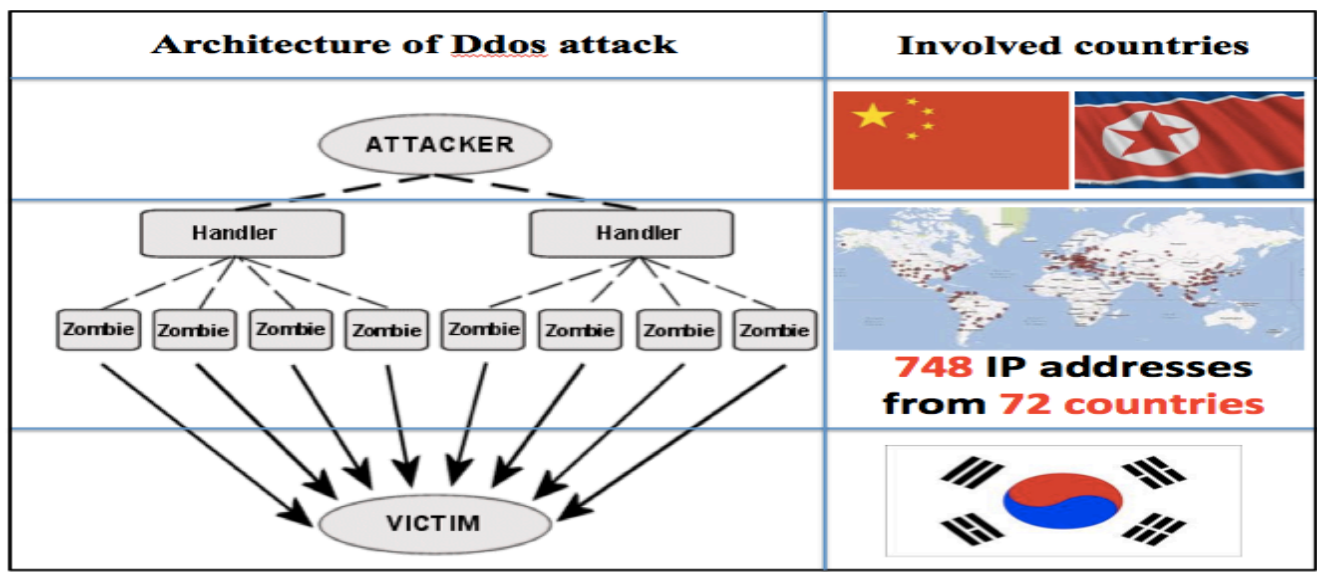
| Architecture of Ddos attack | Involved countries |
|---|---|
| ATTACKER | |
| Handler Handler Zombie Zombie Zombie Zombie Zombie Zombie Zombie Zombie | 748 IP addresses from 72 countries |
| VICTIM | |